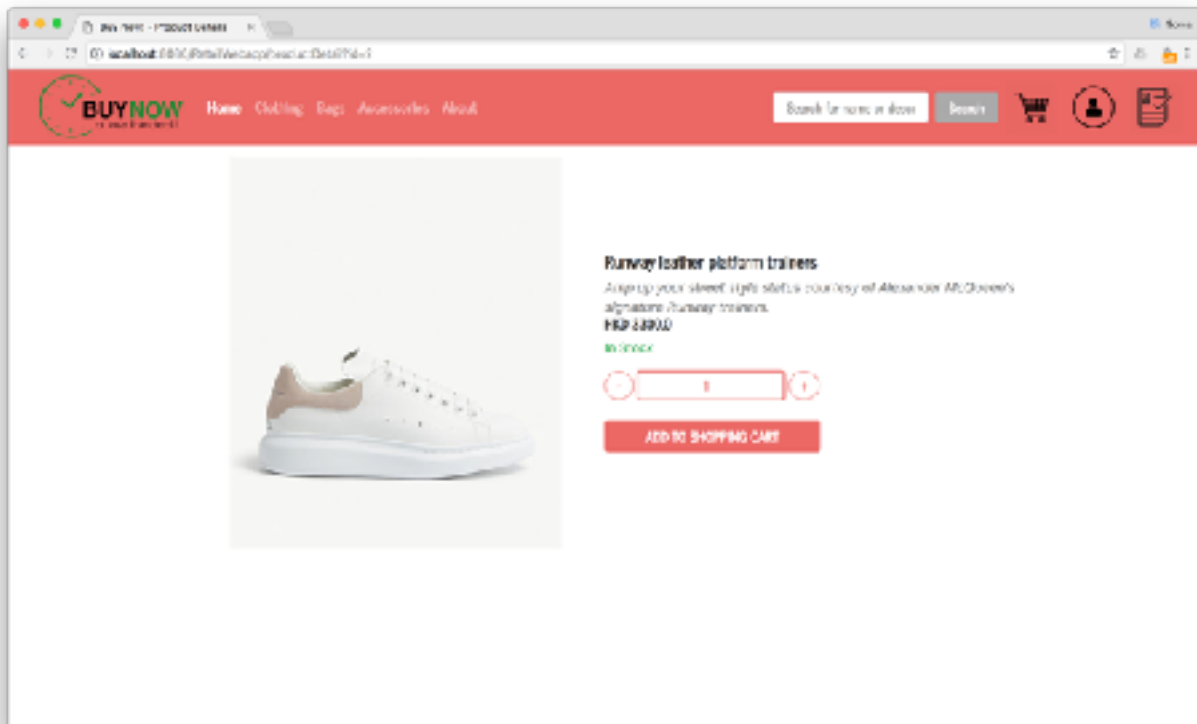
Buy Now - Product Details

localhost:8080/RetailWebapp/productDetail?id=1

BUYNOW

Home Clothing Bags Accessories About

Search for name or desc

Search

Runway leather platform trainers

Amp up your street style status courtesy of Alexander McQueen's signature Runway trainers.

HK$ 3,800.0

In Stock

1

ADD TO SHOPPING CART